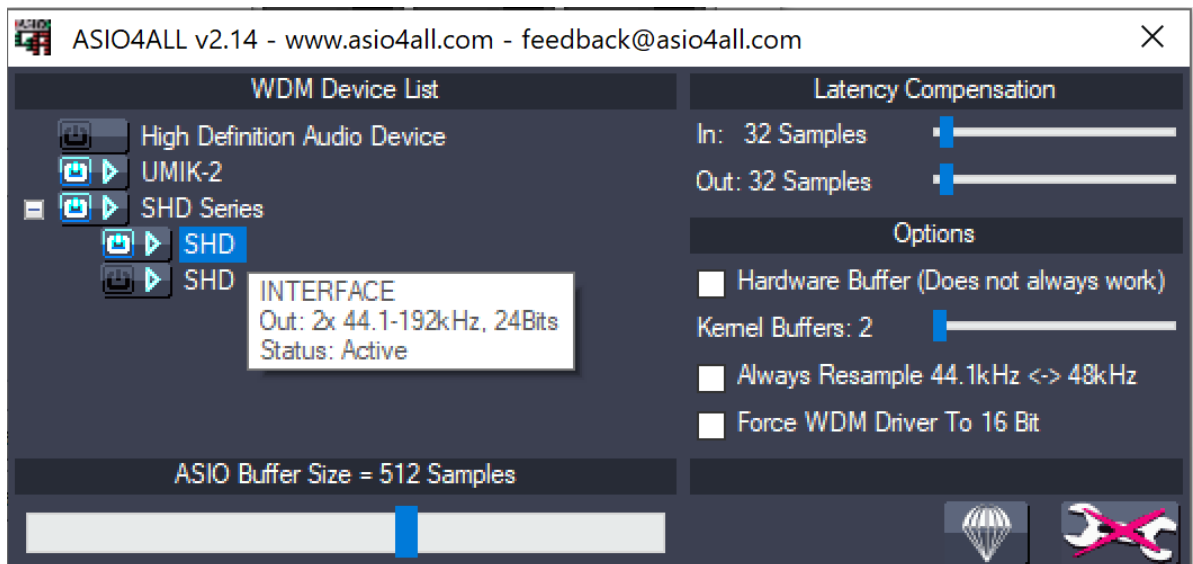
ASIO4ALL v2.14 - www.asio4all.com - feedback@asio4all.com

WDM Device List

High Definition Audio Device

UMIK-2

SHD Series

SHD

SHD

INTERFACE
Out: 2x 44.1-192kHz, 24Bits
Status: Active

Latency Compensation

In: 32 Samples

Out: 32 Samples

Options

Hardware Buffer (Does not always work)

Kernel Buffers: 2

Always Resample 44.1kHz <-> 48kHz

Force WDM Driver To 16 Bit

ASIO Buffer Size = 512 Samples